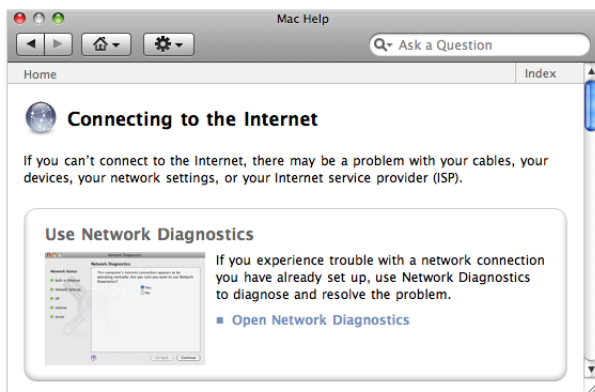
Mac Help

Ask a Question

Home

Index

Connecting to the Internet

If you can't connect to the Internet, there may be a problem with your cables, your devices, your network settings, or your Internet service provider (ISP).

Use Network Diagnostics

If you experience trouble with a network connection you have already set up, use Network Diagnostics to diagnose and resolve the problem.

Open Network Diagnostics